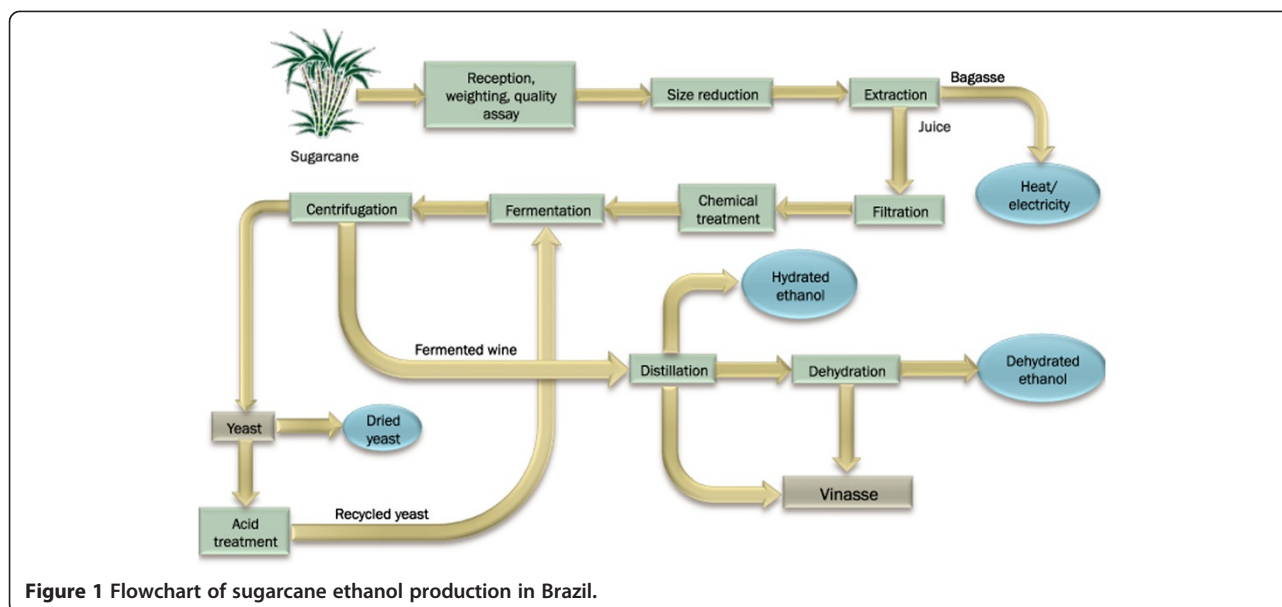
Sugarcane

Reception, weighting, quality assay

Size reduction

Extraction

Bagasse

Juice

Heat/ electricity

Filtration

Chemical treatment

Fermentation

Centrifugation

Hydrated ethanol

Fermented wine

Distillation

Dehydration

Dehydrated ethanol

Yeast

Dried yeast

Vinasse

Acid treatment

Recycled yeast

**Figure 1 Flowchart of sugarcane ethanol production in Brazil.**